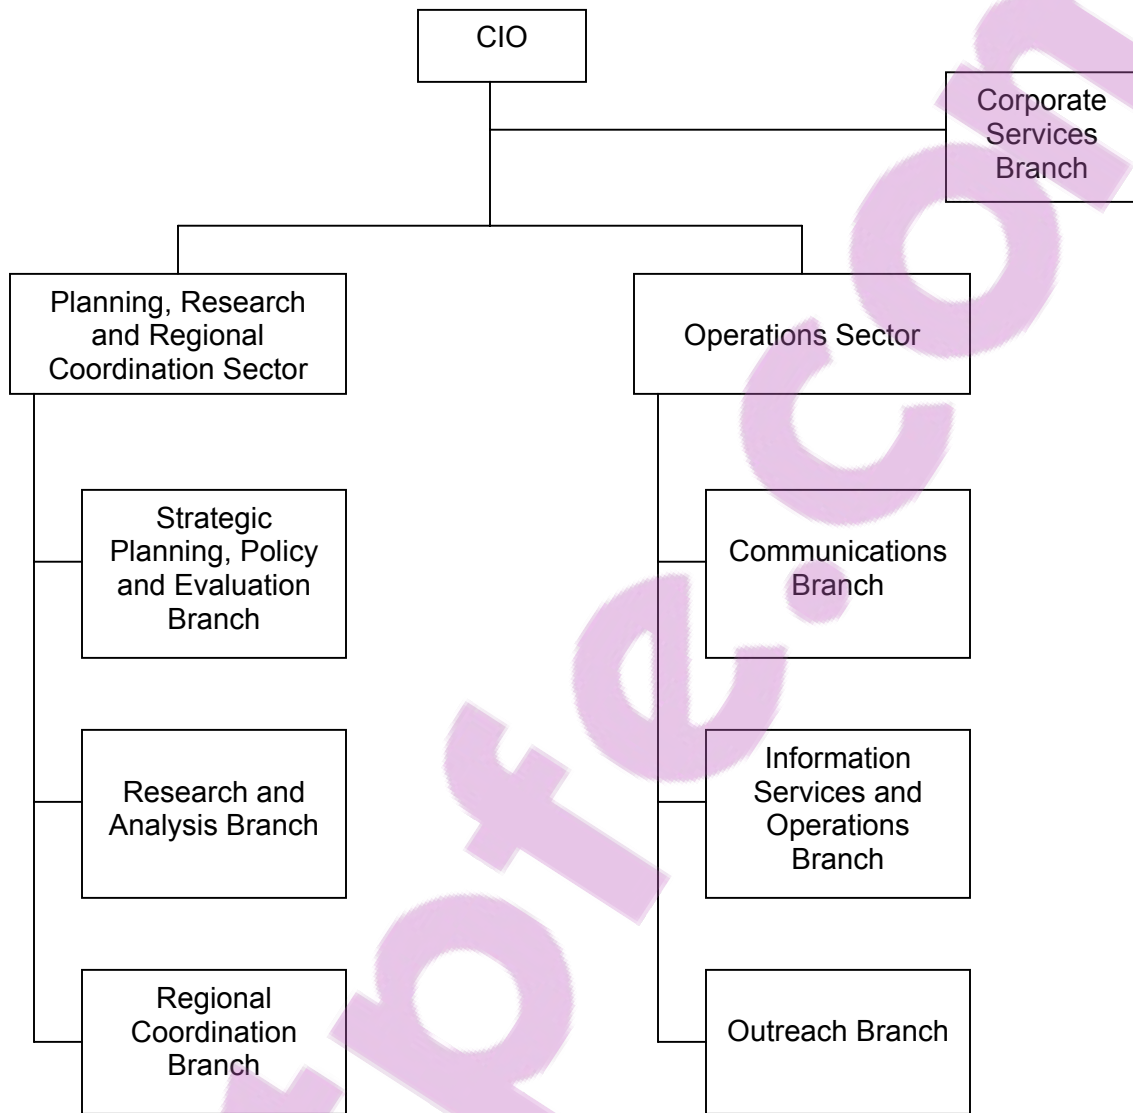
CIO

Corporate Services Branch

Planning, Research and Regional Coordination Sector

Operations Sector

Strategic Planning, Policy and Evaluation Branch

Research and Analysis Branch

Regional Coordination Branch

Communications Branch

Information Services and Operations Branch

Outreach Branch